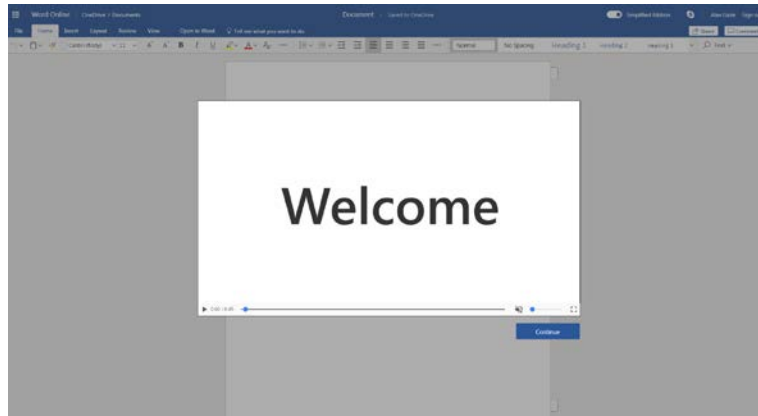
Word Online OneDrive > Documents

Document - Saved to OneDrive

Simplified Ribbon

Alex Castle Sign out

File Home Insert Layout Review View Open in Word Tell me what you want to do

Share Comments

Calibri (Body) 11 B I U Normal No Spacing Heading 1 Heading 2 Heading 3 Find

Welcome

0:00 / 0:45

Continue